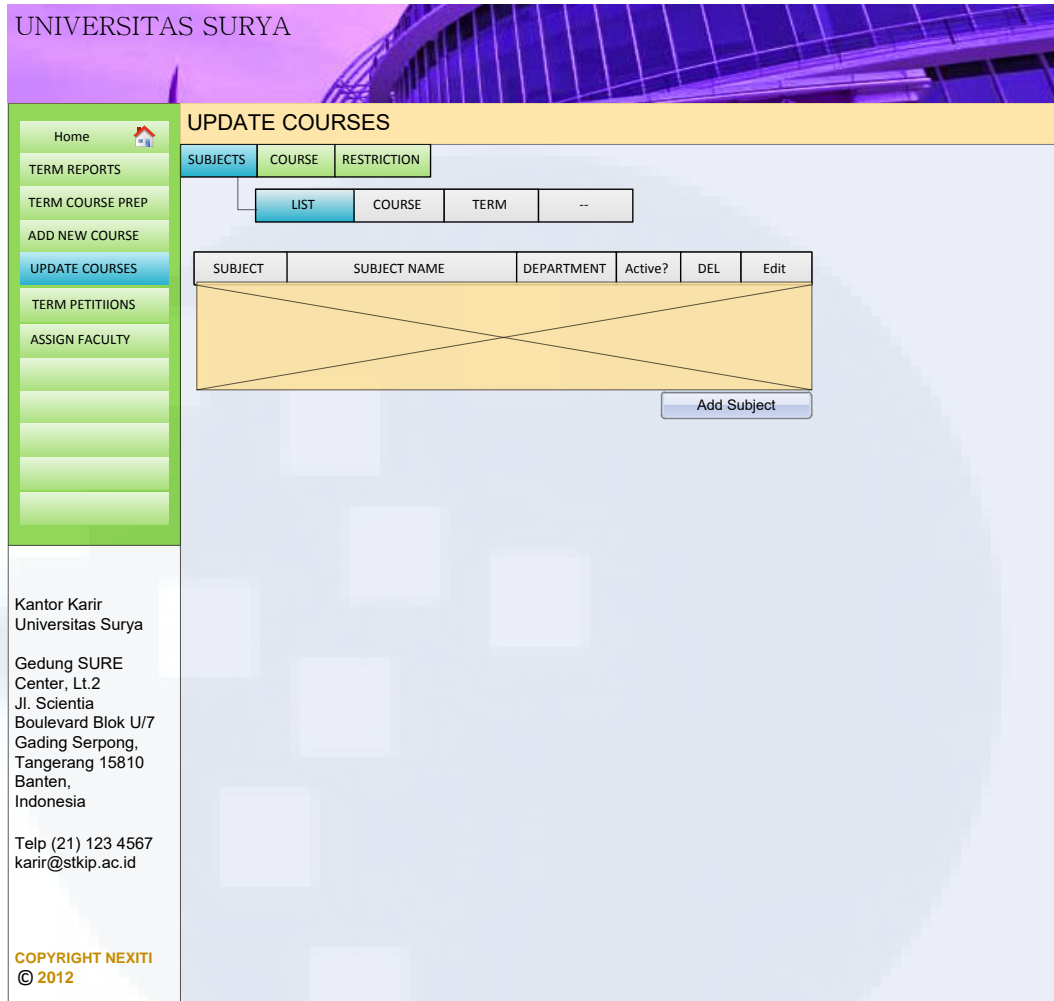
UNIVERSITAS SURYA

Home
TERM REPORTS
TERM COURSE PREP
ADD NEW COURSE
UPDATE COURSES
TERM PETITIIONS
ASSIGN FACULTY

UPDATE COURSES

SUBJECTS | COURSE | RESTRICTION

LIST | COURSE | TERM | --

| SUBJECT | SUBJECT NAME | DEPARTMENT | Active? | DEL | Edit |
|---|---|---|---|---|---|

Add Subject

Kantor Karir
Universitas Surya

Gedung SURE Center, Lt.2
Jl. Scientia Boulevard Blok U/7
Gading Serpong, Tangerang 15810
Banten,
Indonesia

Telp (21) 123 4567
karir@stkip.ac.id

COPYRIGHT NEXITI
© 2012